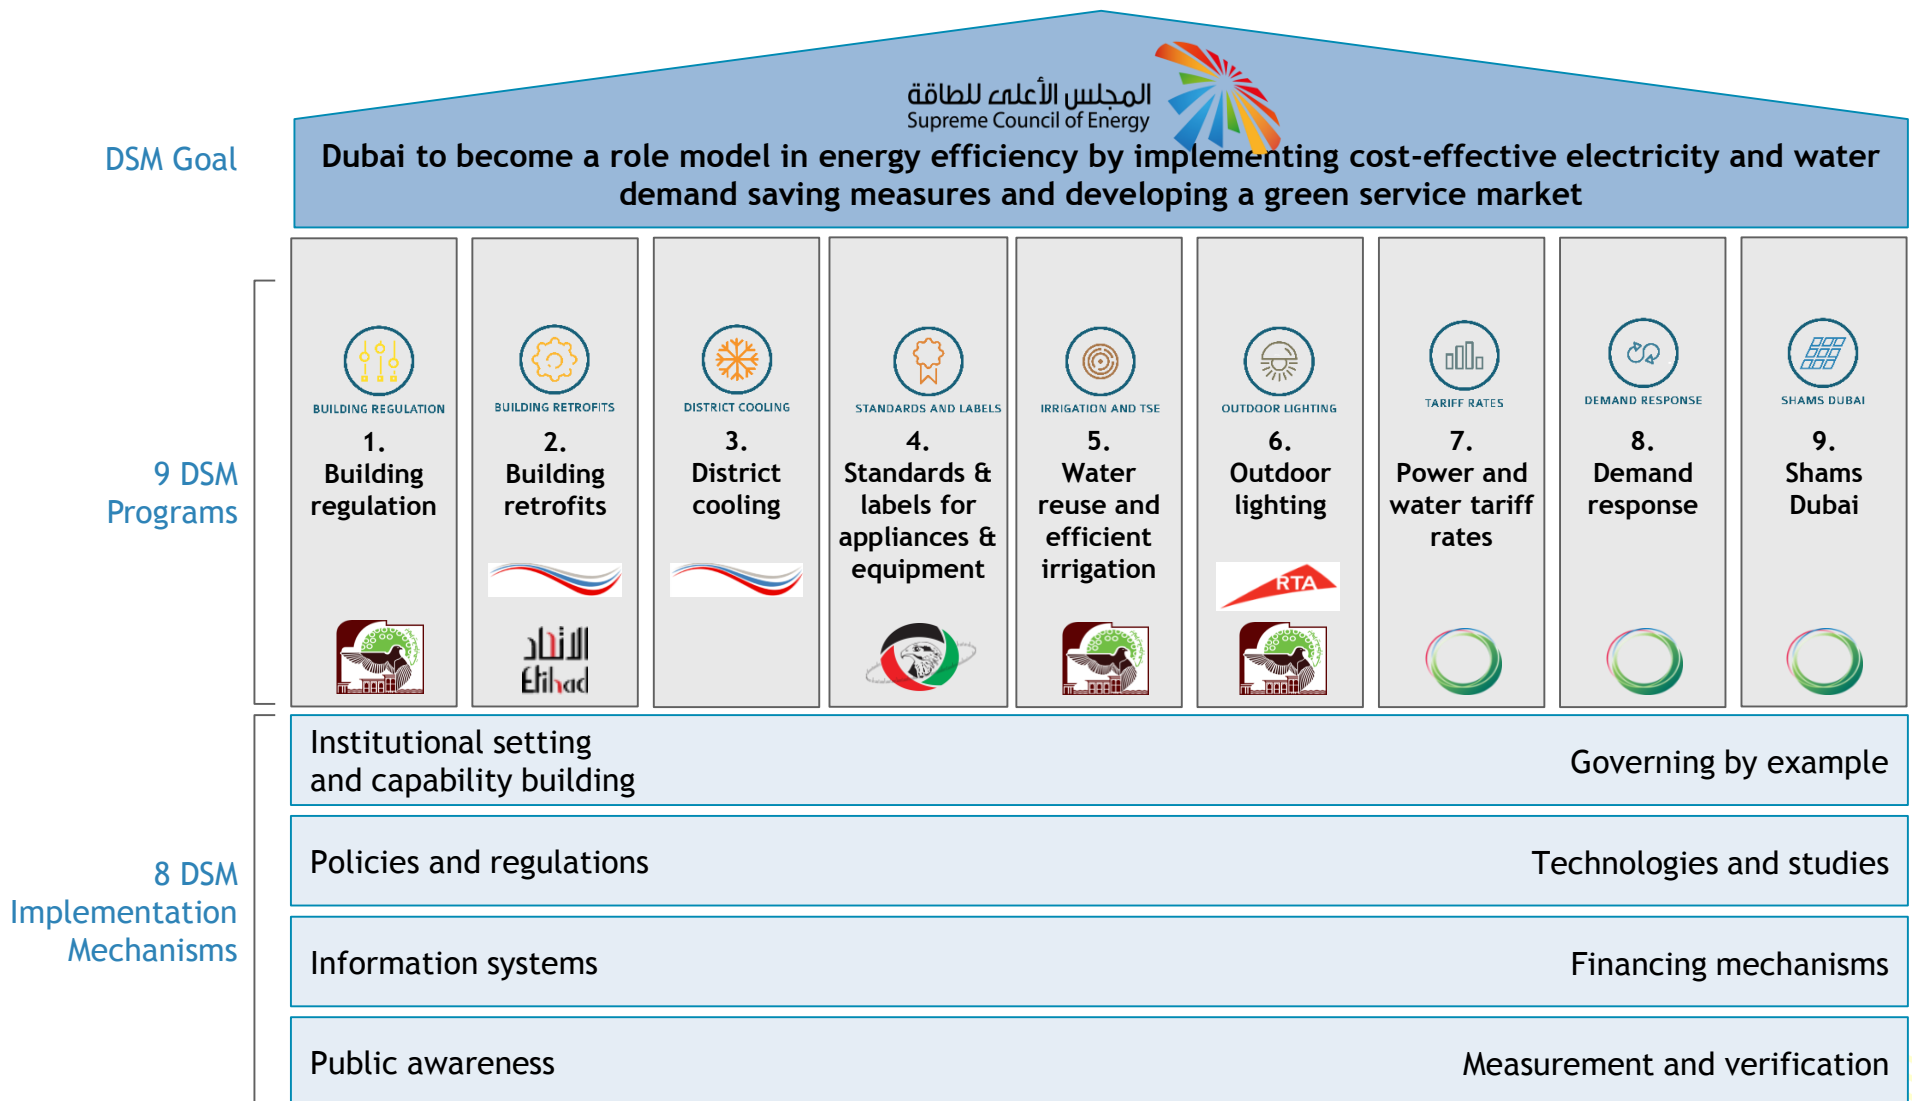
المجلس الأعلى للطاقة
Supreme Council of Energy

DSM Goal

Dubai to become a role model in energy efficiency by implementing cost-effective electricity and water demand saving measures and developing a green service market

9 DSM Programs

BUILDING REGULATION
1.
Building regulation

BUILDING RETROFITS
2.
Building retrofits

الاتحاد
Etihad

DISTRICT COOLING
3.
District cooling

STANDARDS AND LABELS
4.
Standards & labels for appliances & equipment

IRRIGATION AND TSE
5.
Water reuse and efficient irrigation

OUTDOOR LIGHTING
6.
Outdoor lighting

RTA

TARIFF RATES
7.
Power and water tariff rates

DEMAND RESPONSE
8.
Demand response

SHAMS DUBAI
9.
Shams Dubai

8 DSM Implementation Mechanisms

Institutional setting and capability building

Governing by example

Policies and regulations

Technologies and studies

Information systems

Financing mechanisms

Public awareness

Measurement and verification